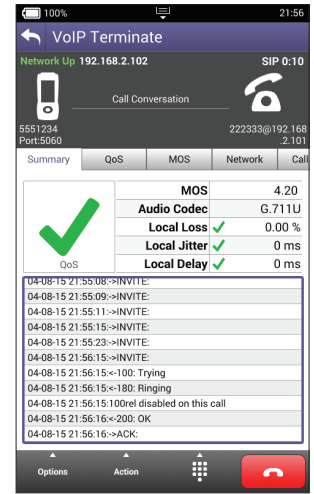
100%

21:56

VoIP Terminate

Network Up 192.168.2.102

SIP 0:10

Call Conversation

5551234
Port:5060

222333@192.168.2.101

Summary | QoS | MOS | Network | Call

| | MOS | 4.20 |
|---|---|---|
| | Audio Codec | G.711U |
| | Local Loss ✓ | 0.00 % |
| | Local Jitter ✓ | 0 ms |
| QoS | Local Delay ✓ | 0 ms |

04-08-15 21:55:08:->INVITE:
04-08-15 21:55:09:->INVITE:
04-08-15 21:55:11:->INVITE:
04-08-15 21:55:15:->INVITE:
04-08-15 21:55:23:->INVITE:
04-08-15 21:56:15:->INVITE:
04-08-15 21:56:15:<-100: Trying
04-08-15 21:56:15:<-180: Ringing
04-08-15 21:56:15:100rel disabled on this call
04-08-15 21:56:16:<-200: OK
04-08-15 21:56:16:->ACK:

Options

Action